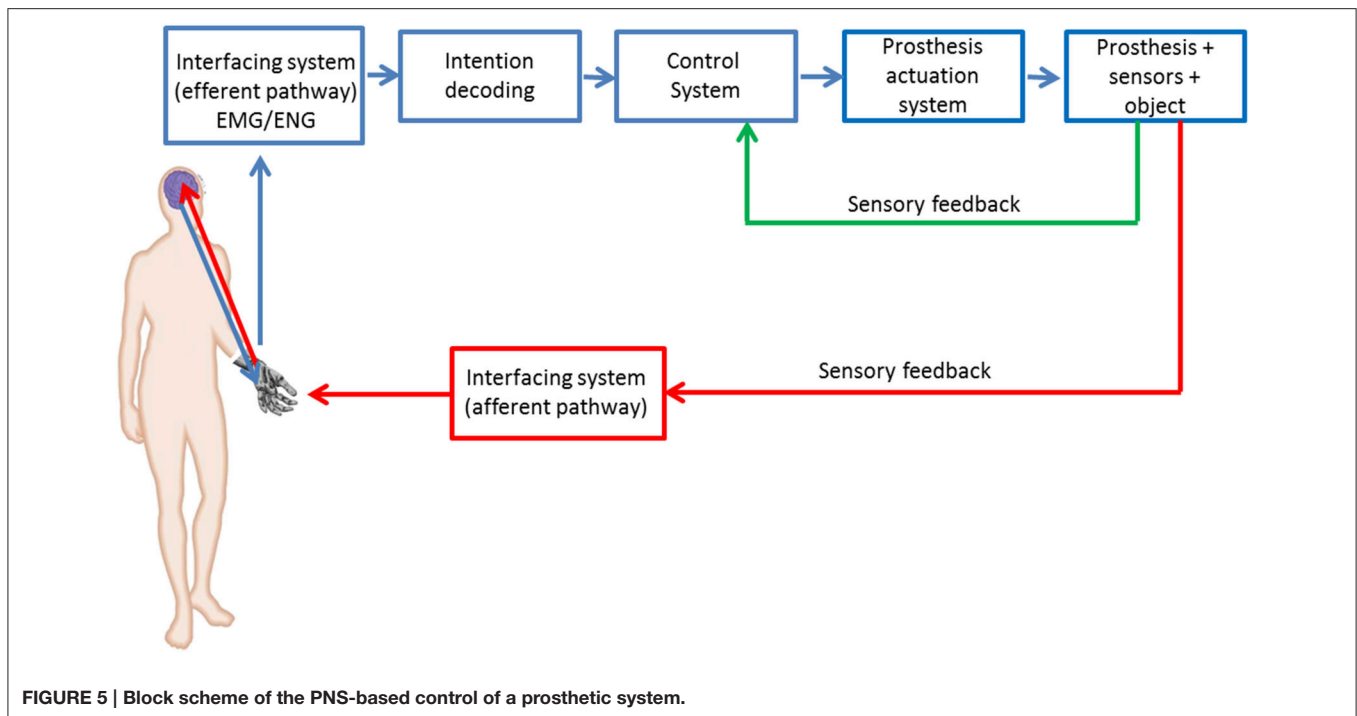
Interfacing system (efferent pathway) EMG/ENG

Intention decoding

Control System

Prosthesis actuation system

Prosthesis + sensors + object

Sensory feedback

Interfacing system (afferent pathway)

Sensory feedback

FIGURE 5 | Block scheme of the PNS-based control of a prosthetic system.